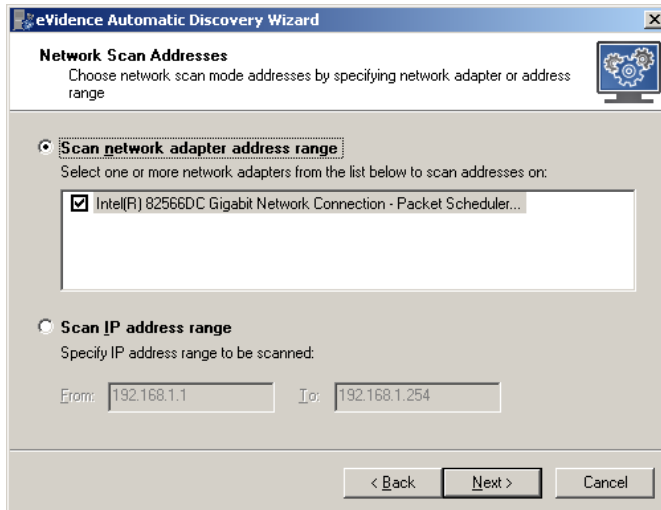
eVidence Automatic Discovery Wizard

X

Network Scan Addresses

Choose network scan mode addresses by specifying network adapter or address range

Scan network adapter address range

Select one or more network adapters from the list below to scan addresses on:

Intel(R) 82566DC Gigabit Network Connection - Packet Scheduler...

Scan IP address range

Specify IP address range to be scanned:

From: 192.168.1.1

To: 192.168.1.254

< Back

Next >

Cancel